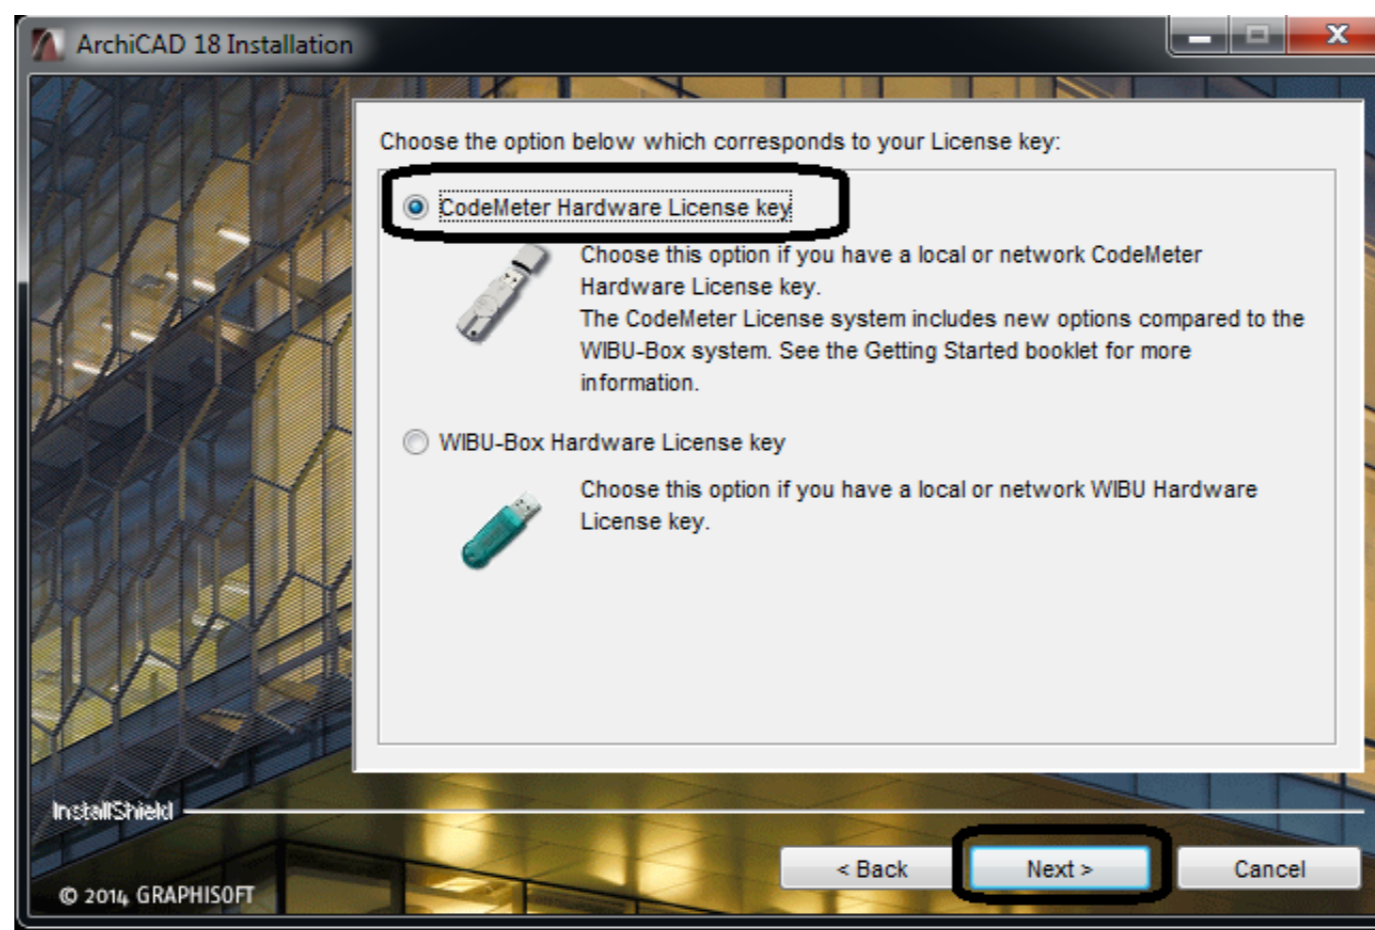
ArchiCAD 18 Installation

Choose the option below which corresponds to your License key:

CodeMeter Hardware License key

Choose this option if you have a local or network CodeMeter Hardware License key.
The CodeMeter License system includes new options compared to the WIBU-Box system. See the Getting Started booklet for more information.

WIBU-Box Hardware License key

Choose this option if you have a local or network WIBU Hardware License key.

InstallShield

© 2014 GRAPHISOFT

< Back

Next >

Cancel